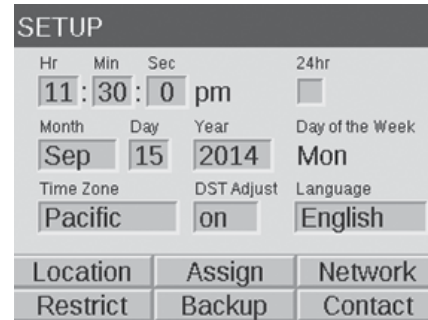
SETUP

| Hr | Min | Sec | | 24hr |
|---|---|---|---|---|
| 11 | 30 | 0 | pm | |

| Month | Day | Year | Day of the Week |
|---|---|---|---|
| Sep | 15 | 2014 | Mon |

| Time Zone | DST Adjust | Language |
|---|---|---|
| Pacific | on | English |

| Location | Assign | Network |
|---|---|---|
| Restrict | Backup | Contact |